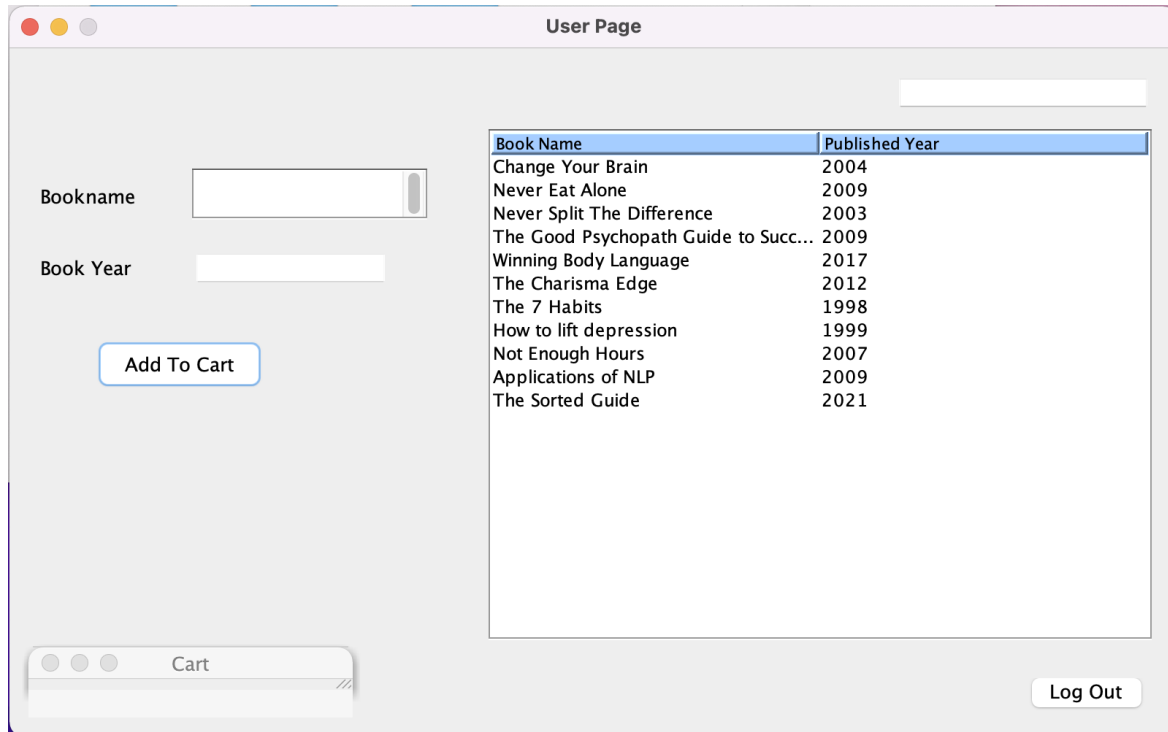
User Page

Bookname

Book Year

Add To Cart

| Book Name | Published Year |
|---|---|
| Change Your Brain | 2004 |
| Never Eat Alone | 2009 |
| Never Split The Difference | 2003 |
| The Good Psychopath Guide to Succ... | 2009 |
| Winning Body Language | 2017 |
| The Charisma Edge | 2012 |
| The 7 Habits | 1998 |
| How to lift depression | 1999 |
| Not Enough Hours | 2007 |
| Applications of NLP | 2009 |
| The Sorted Guide | 2021 |

Cart

Log Out